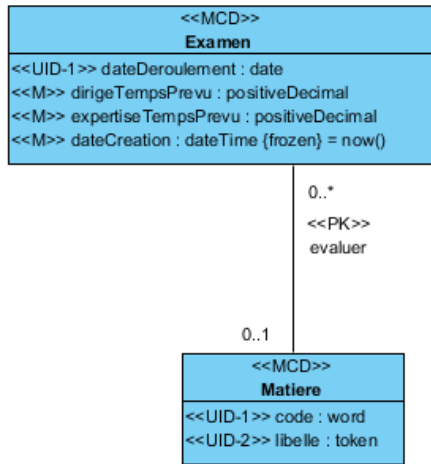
<<MCD>>
Examen
<<UID-1>> dateDeroulement : date
<<M>> dirigeTempsPrevu : positiveDecimal
<<M>> expertiseTempsPrevu : positiveDecimal
<<M>> dateCreation : dateTime {frozen} = now()

0..*
<<PK>>
evaluer

0..1

<<MCD>>
Matiere
<<UID-1>> code : word
<<UID-2>> libelle : token